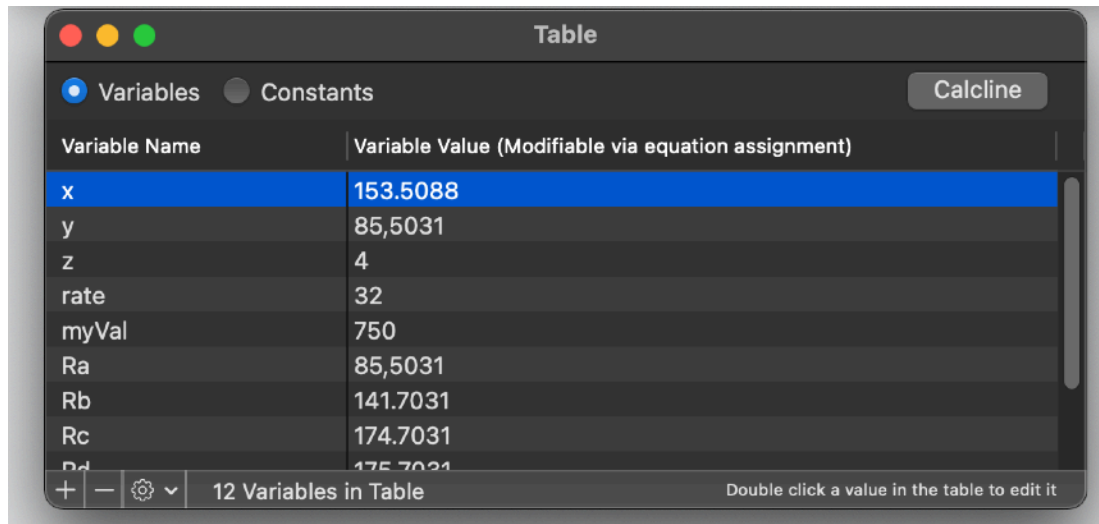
Table

Variables Constants

Calcline

| Variable Name | Variable Value (Modifiable via equation assignment) |
|---|---|
| x | 153.5088 |
| y | 85,5031 |
| z | 4 |
| rate | 32 |
| myVal | 750 |
| Ra | 85,5031 |
| Rb | 141.7031 |
| Rc | 174.7031 |
| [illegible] | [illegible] |

+ − 12 Variables in Table

Double click a value in the table to edit it